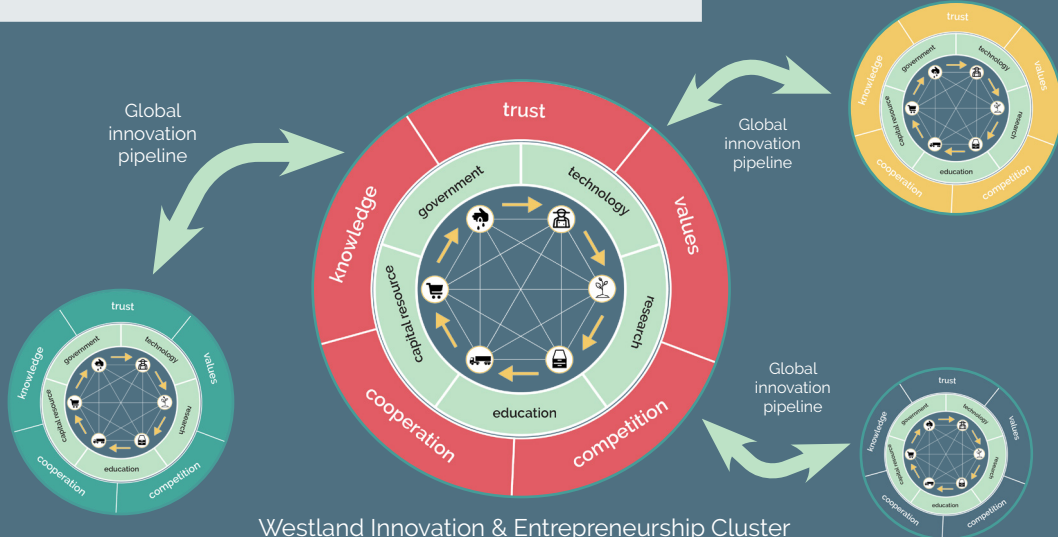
Global innovation pipeline

trust
knowledge
values
government
technology
capital resource
research
education
cooperation
competition

Global innovation pipeline

trust
knowledge
values
government
technology
capital resource
research
education
cooperation
competition

Global innovation pipeline

trust
knowledge
values
government
technology
capital resource
research
education
cooperation
competition

Global innovation pipeline

trust
knowledge
values
government
technology
capital resource
research
education
cooperation
competition

Westland Innovation & Entrepreneurship Cluster